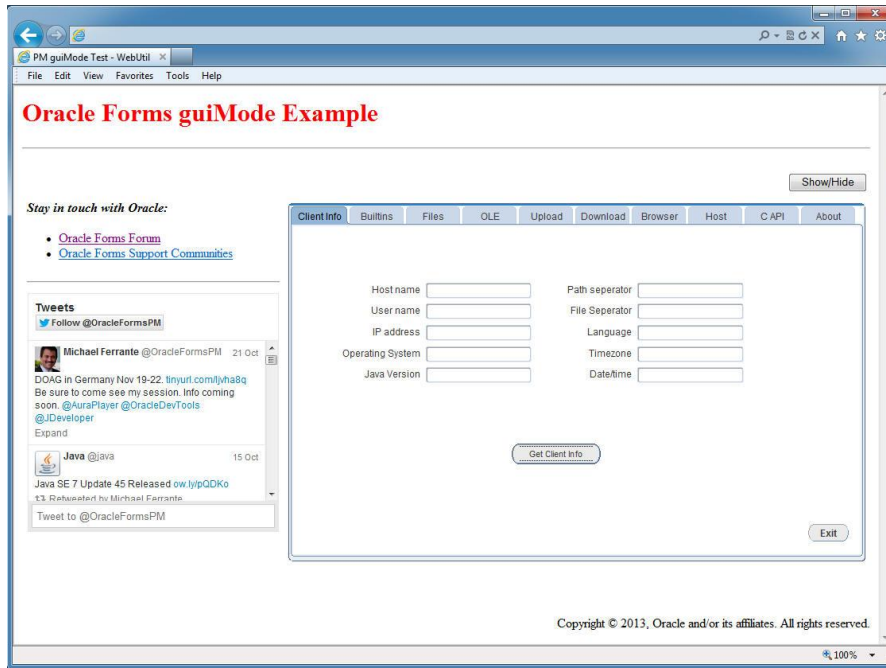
PM guiMode Test - WebUtil

File Edit View Favorites Tools Help

Oracle Forms guiMode Example

Show/Hide

Stay in touch with Oracle:

- Oracle Forms Forum
- Oracle Forms Support Communities

Tweets
Follow @OracleFormsPM

Michael Ferrante @OracleFormsPM 21 Oct
DOAG in Germany Nov 19-22. tinyurl.com/ljvha8q Be sure to come see my session. Info coming soon. @AuraPlayer @OracleDevTools @JDeveloper
Expand

Java @java 15 Oct
Java SE 7 Update 45 Released ow.ly/pQDKo
Retweeted by Michael Ferrante

Tweet to @OracleFormsPM

Client Info | Builtins | Files | OLE | Upload | Download | Browser | Host | C API | About

Host name
User name
IP address
Operating System
Java Version

Path seperator
File Seperator
Language
Timezone
Date/time

Get Client Info

Exit

Copyright © 2013, Oracle and/or its affiliates. All rights reserved.

100%